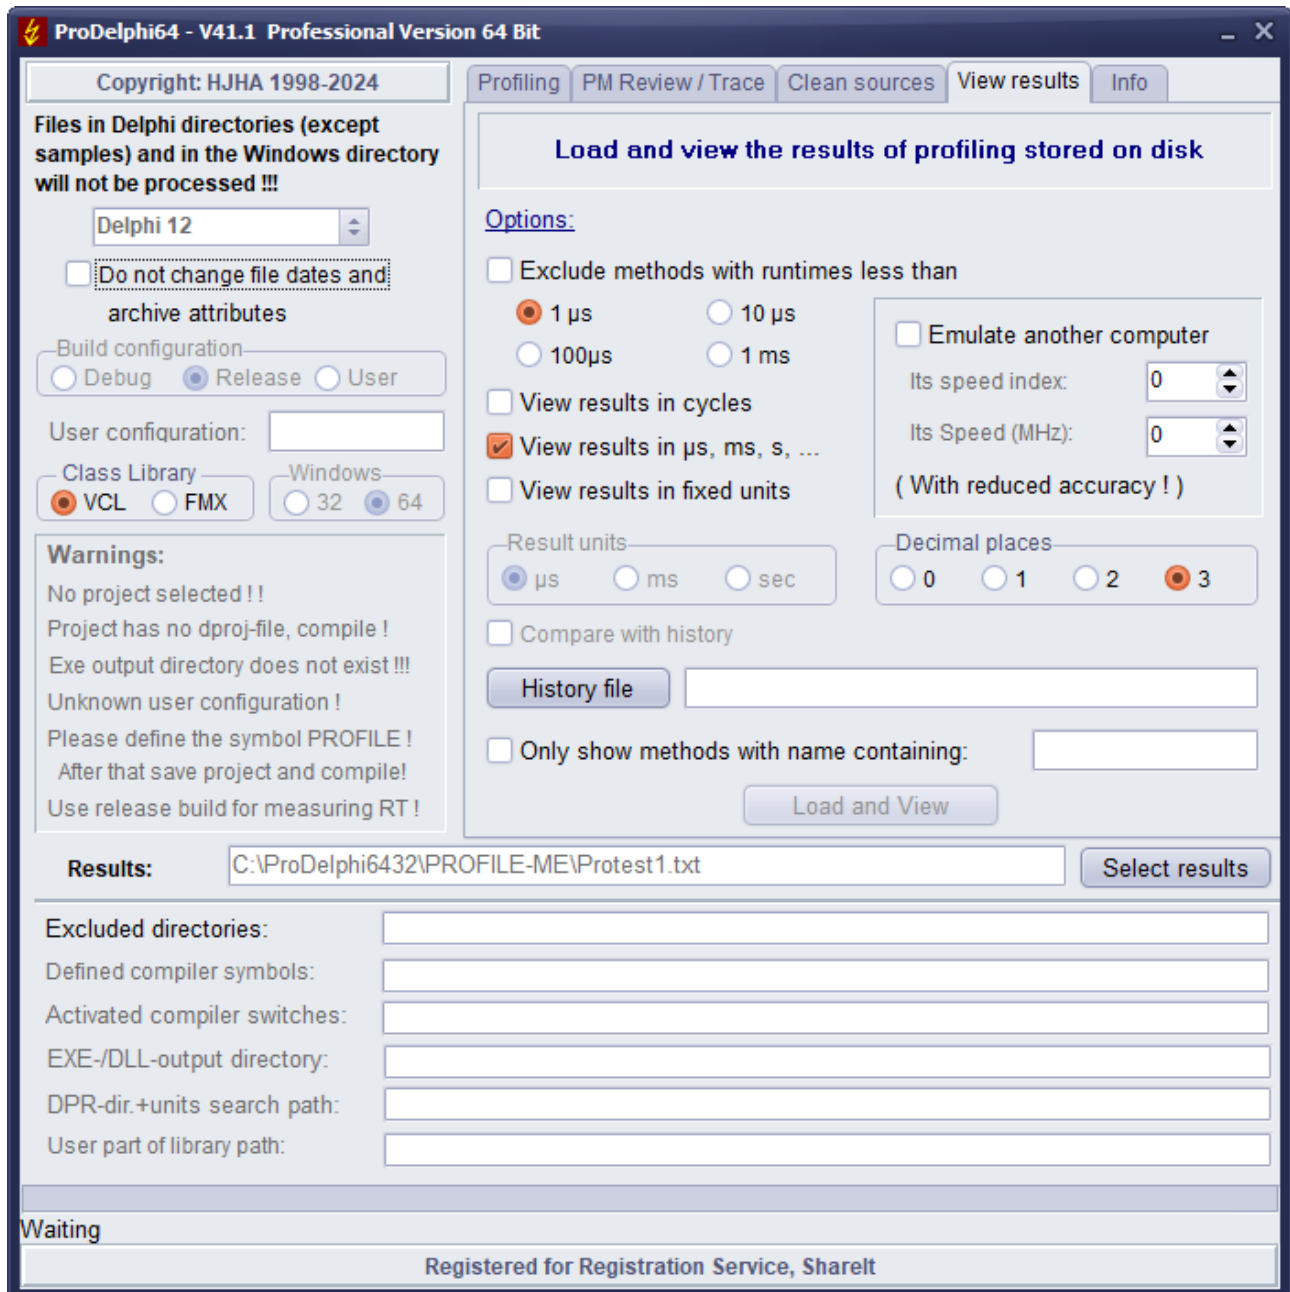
ProDelphi64 - V41.1 Professional Version 64 Bit

Copyright: HJHA 1998-2024

Files in Delphi directories (except samples) and in the Windows directory will not be processed !!!

Delphi 12

Do not change file dates and archive attributes

Build configuration
Debug Release User

User configuration:

Class Library
VCL FMX

Windows
32 64

Warnings:
No project selected ! !
Project has no dproj-file, compile !
Exe output directory does not exist !!!
Unknown user configuration !
Please define the symbol PROFILE !
After that save project and compile!
Use release build for measuring RT !

Profiling | PM Review / Trace | Clean sources | View results | Info

Load and view the results of profiling stored on disk

Options:

Exclude methods with runtimes less than
1 µs 10 µs
100µs 1 ms

View results in cycles
View results in µs, ms, s, ...
View results in fixed units

Emulate another computer
Its speed index: 0
Its Speed (MHz): 0
( With reduced accuracy ! )

Result units
µs ms sec

Decimal places
0 1 2 3

Compare with history

History file

Only show methods with name containing:

Load and View

Results: C:\ProDelphi6432\PROFILE-ME\Protest1.txt Select results

Excluded directories:
Defined compiler symbols:
Activated compiler switches:
EXE-/DLL-output directory:
DPR-dir.+units search path:
User part of library path:

Waiting

Registered for Registration Service, ShareIt